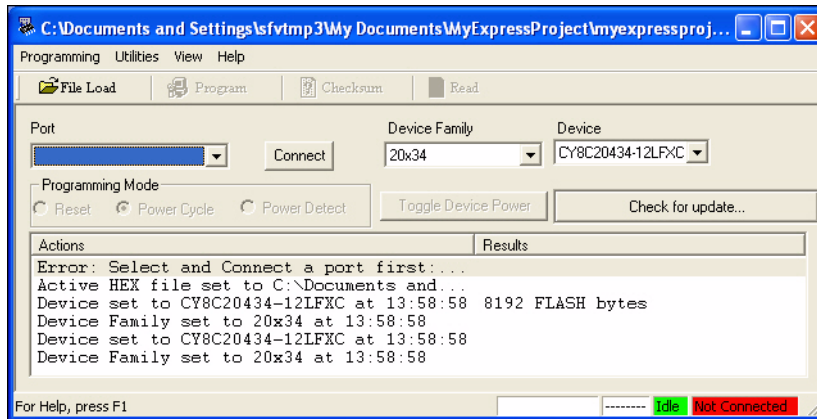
C:\Documents and Settings\sfvtmp3\My Documents\MyExpressProject\myexpressproj...

Programming Utilities View Help

File Load Program Checksum Read

Port

Connect

Device Family

20x34

Device

CY8C20434-12LFXC

Programming Mode

Reset Power Cycle Power Detect

Toggle Device Power

Check for update...

| Actions | Results |
|---|---|
| Error: Select and Connect a port first:... | |
| Active HEX file set to C:\Documents and... | |
| Device set to CY8C20434-12LFXC at 13:58:58 | 8192 FLASH bytes |
| Device Family set to 20x34 at 13:58:58 | |
| Device set to CY8C20434-12LFXC at 13:58:58 | |
| Device Family set to 20x34 at 13:58:58 | |

For Help, press F1

-------- Idle Not Connected